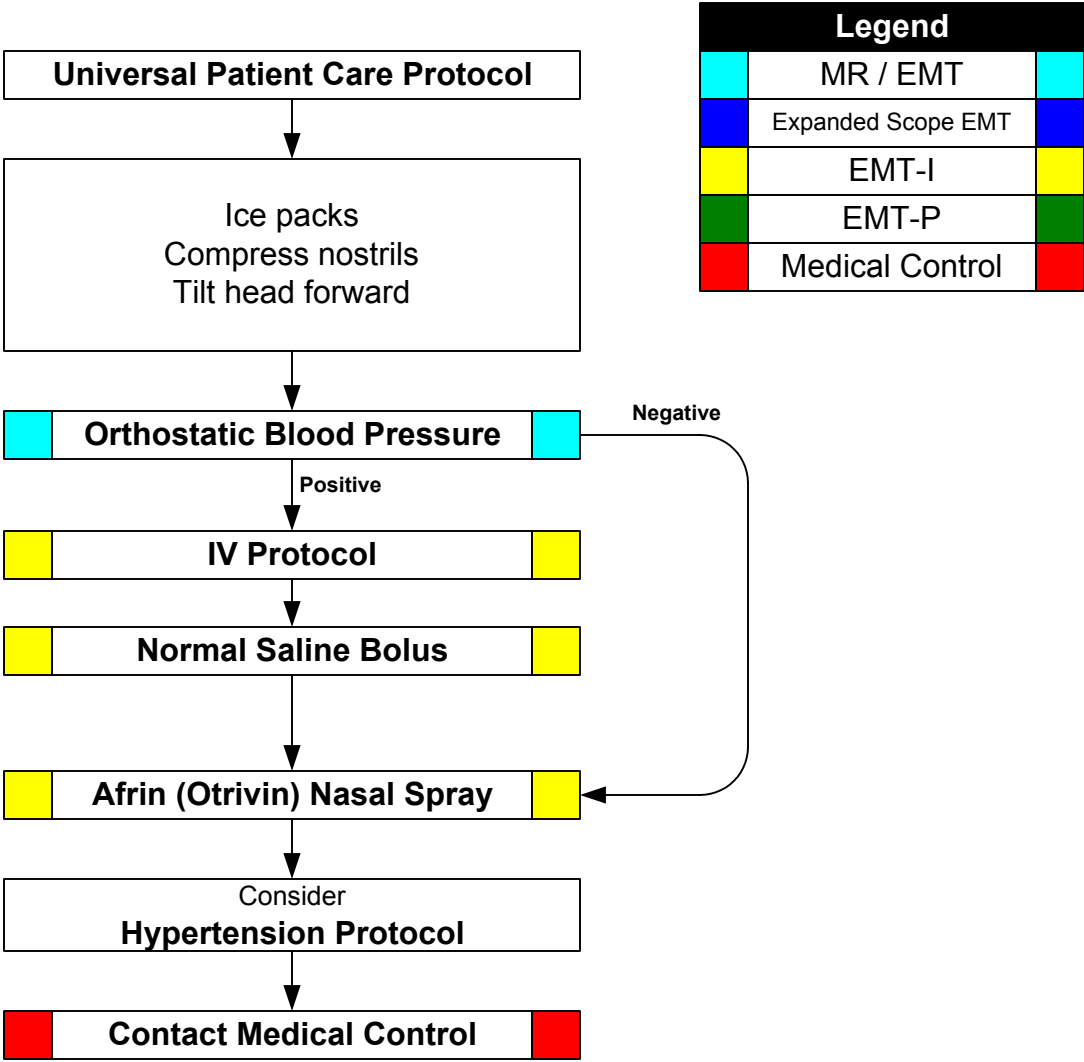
Legend

MR / EMT

Expanded Scope EMT

EMT-I

EMT-P

Medical Control

Universal Patient Care Protocol

Ice packs
Compress nostrils
Tilt head forward

Orthostatic Blood Pressure

Negative

Positive

IV Protocol

Normal Saline Bolus

Afrin (Otrivin) Nasal Spray

Consider
Hypertension Protocol

Contact Medical Control